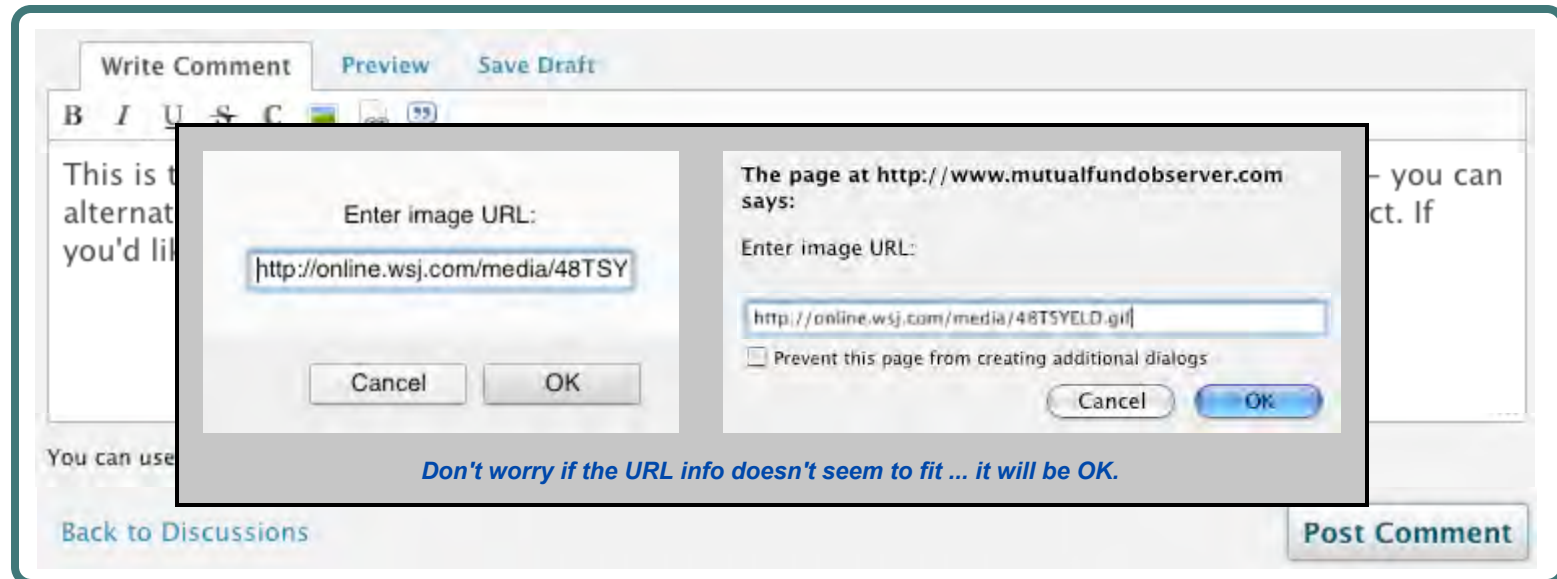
Write Comment Preview Save Draft

B I U S C

This is t – you can alternat ct. If you'd lik

Enter image URL:

http://online.wsj.com/media/48TSY

Cancel OK

The page at http://www.mutualfundobserver.com says:

Enter image URL:

http://online.wsj.com/media/48TSYELD.gif

Prevent this page from creating additional dialogs

Cancel OK

Don't worry if the URL info doesn't seem to fit ... it will be OK.

You can use

Back to Discussions

Post Comment